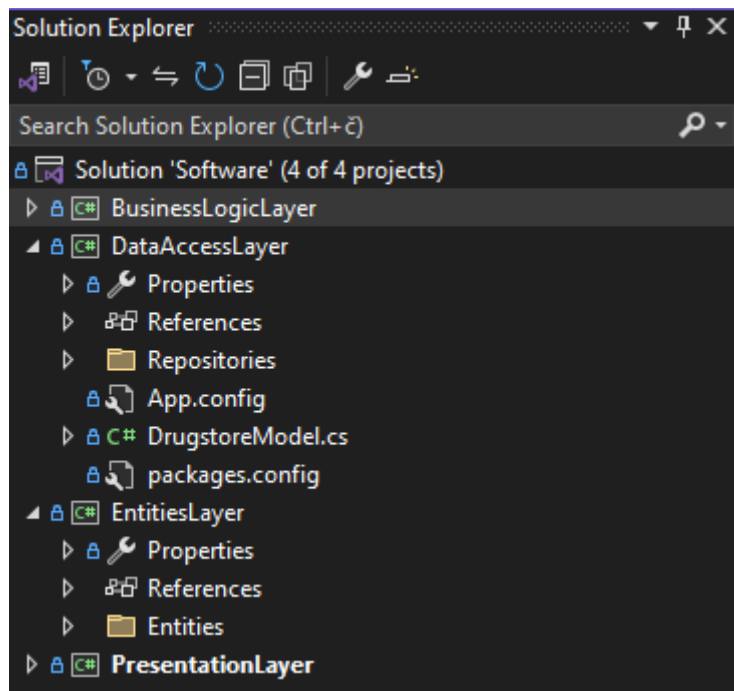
Solution Explorer

Search Solution Explorer (Ctrl+č)

Solution 'Software' (4 of 4 projects)
BusinessLogicLayer
DataAccessLayer
Properties
References
Repositories
App.config
DrugstoreModel.cs
packages.config
EntitiesLayer
Properties
References
Entities
PresentationLayer